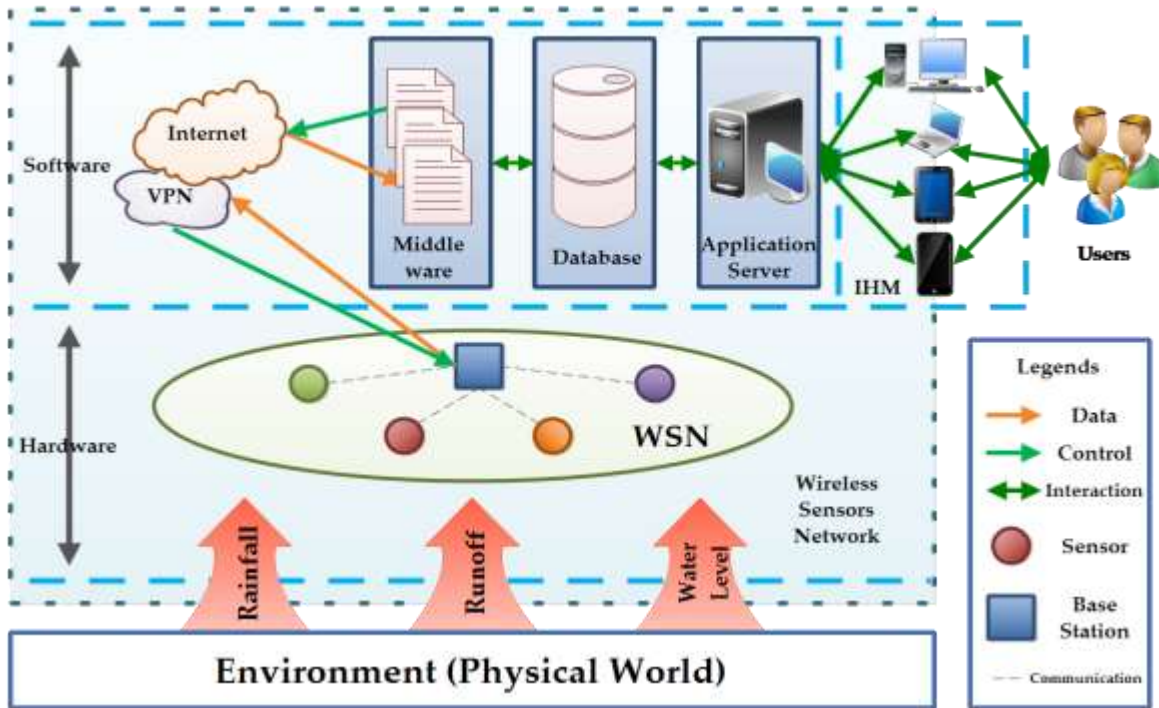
Software

Internet

VPN

Middle ware

Database

Application Server

IHM

Users

Hardware

WSN

Wireless Sensors Network

Rainfall

Runoff

Water Level

Environment (Physical World)

Legends

Data

Control

Interaction

Sensor

Base Station

Communication